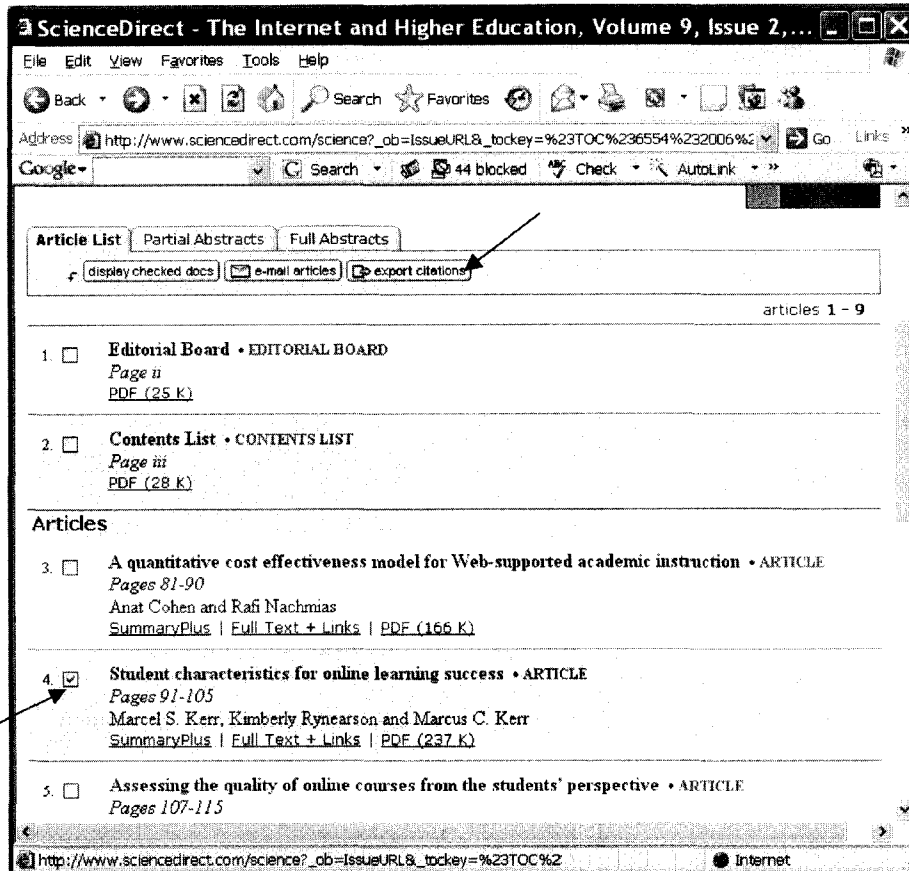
ScienceDirect - The Internet and Higher Education, Volume 9, Issue 2,...

File Edit View Favorites Tools Help

Back Search Favorites

Address http://www.sciencedirect.com/science?_ob=IssueURL&_tockey=%23TOC%236554%232006%2 Go Links

Google Search 44 blocked Check AutoLink

Article List | Partial Abstracts | Full Abstracts

display checked docs | e-mail articles | export citations

articles 1 - 9

1. Editorial Board • EDITORIAL BOARD
Page ii
PDF (25 K)

2. Contents List • CONTENTS LIST
Page iii
PDF (28 K)

Articles

3. A quantitative cost effectiveness model for Web-supported academic instruction • ARTICLE
Pages 81-90
Anat Cohen and Rafi Nachmias
SummaryPlus | Full Text + Links | PDF (166 K)

4. Student characteristics for online learning success • ARTICLE
Pages 91-105
Marcel S. Kerr, Kimberly Rynearson and Marcus C. Kerr
SummaryPlus | Full Text + Links | PDF (237 K)

5. Assessing the quality of online courses from the students' perspective • ARTICLE
Pages 107-115

http://www.sciencedirect.com/science?_ob=IssueURL&_tockey=%23TOC%2 Internet